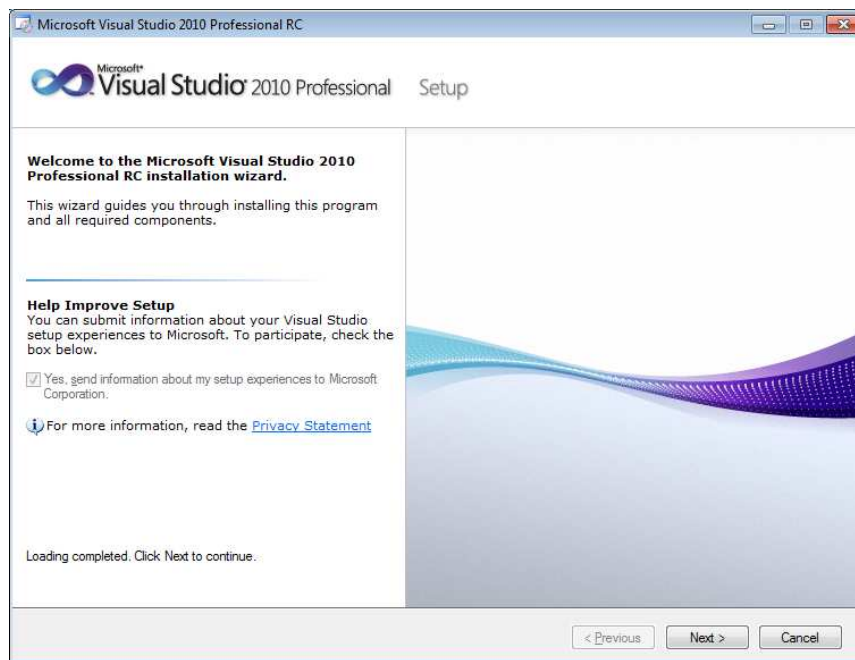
Microsoft Visual Studio 2010 Professional RC

Microsoft® Visual Studio® 2010 Professional Setup

Welcome to the Microsoft Visual Studio 2010 Professional RC installation wizard.

This wizard guides you through installing this program and all required components.

Help Improve Setup
You can submit information about your Visual Studio setup experiences to Microsoft. To participate, check the box below.

Yes, send information about my setup experiences to Microsoft Corporation.

For more information, read the Privacy Statement

Loading completed. Click Next to continue.

< Previous Next > Cancel